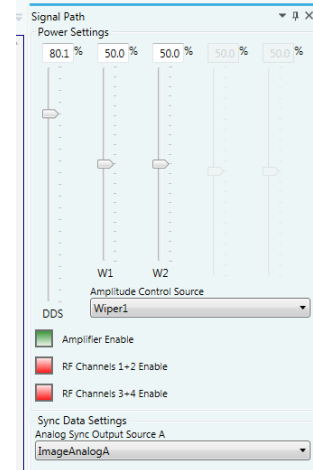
Signal Path
Power Settings
80.1 %
50.0 %
50.0 %
50.0 %
50.0 %
W1
W2
DDS
Amplitude Control Source
Wiper1
Amplifier Enable
RF Channels 1+2 Enable
RF Channels 3+4 Enable
Sync Data Settings
Analog Sync Output Source A
ImageAnalogA